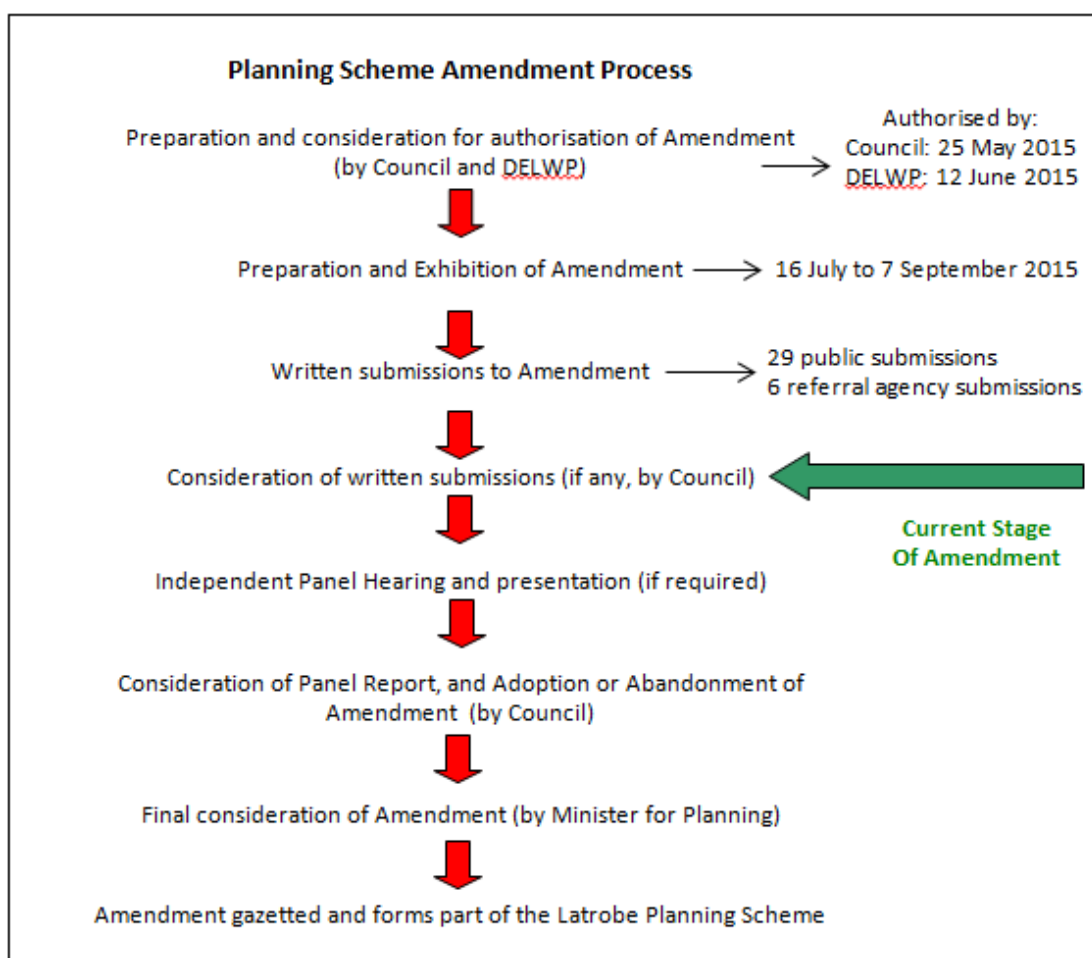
Planning Scheme Amendment Process

Preparation and consideration for authorisation of Amendment (by Council and DELWP)

Authorised by:
Council: 25 May 2015
DELWP: 12 June 2015

Preparation and Exhibition of Amendment

16 July to 7 September 2015

Written submissions to Amendment

29 public submissions
6 referral agency submissions

Consideration of written submissions (if any, by Council)

Current Stage Of Amendment

Independent Panel Hearing and presentation (if required)

Consideration of Panel Report, and Adoption or Abandonment of Amendment (by Council)

Final consideration of Amendment (by Minister for Planning)

Amendment gazetted and forms part of the Latrobe Planning Scheme